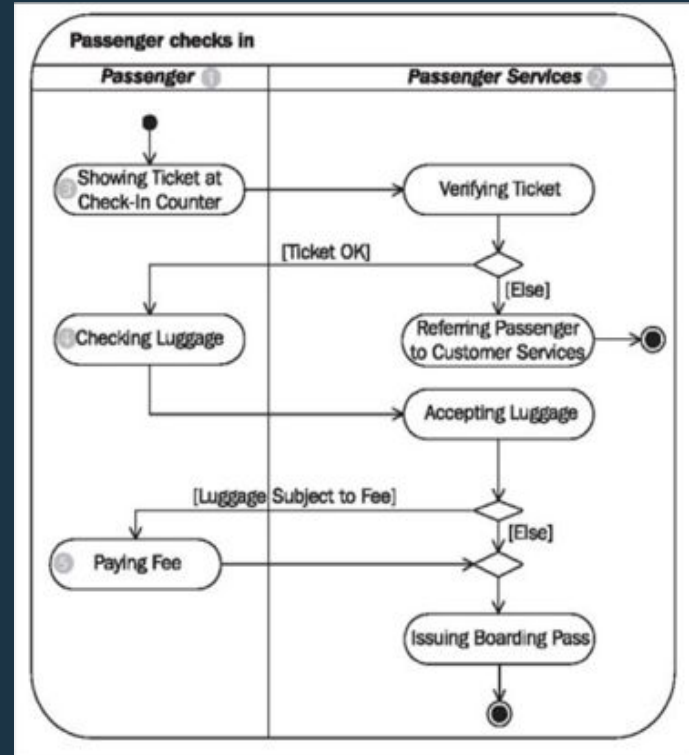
Passenger checks in

Passenger

Passenger Services

Showing Ticket at Check-In Counter

Verifying Ticket

[Ticket OK]

[Else]

Checking Luggage

Referring Passenger to Customer Services

Accepting Luggage

[Luggage Subject to Fee]

[Else]

Paying Fee

Issuing Boarding Pass